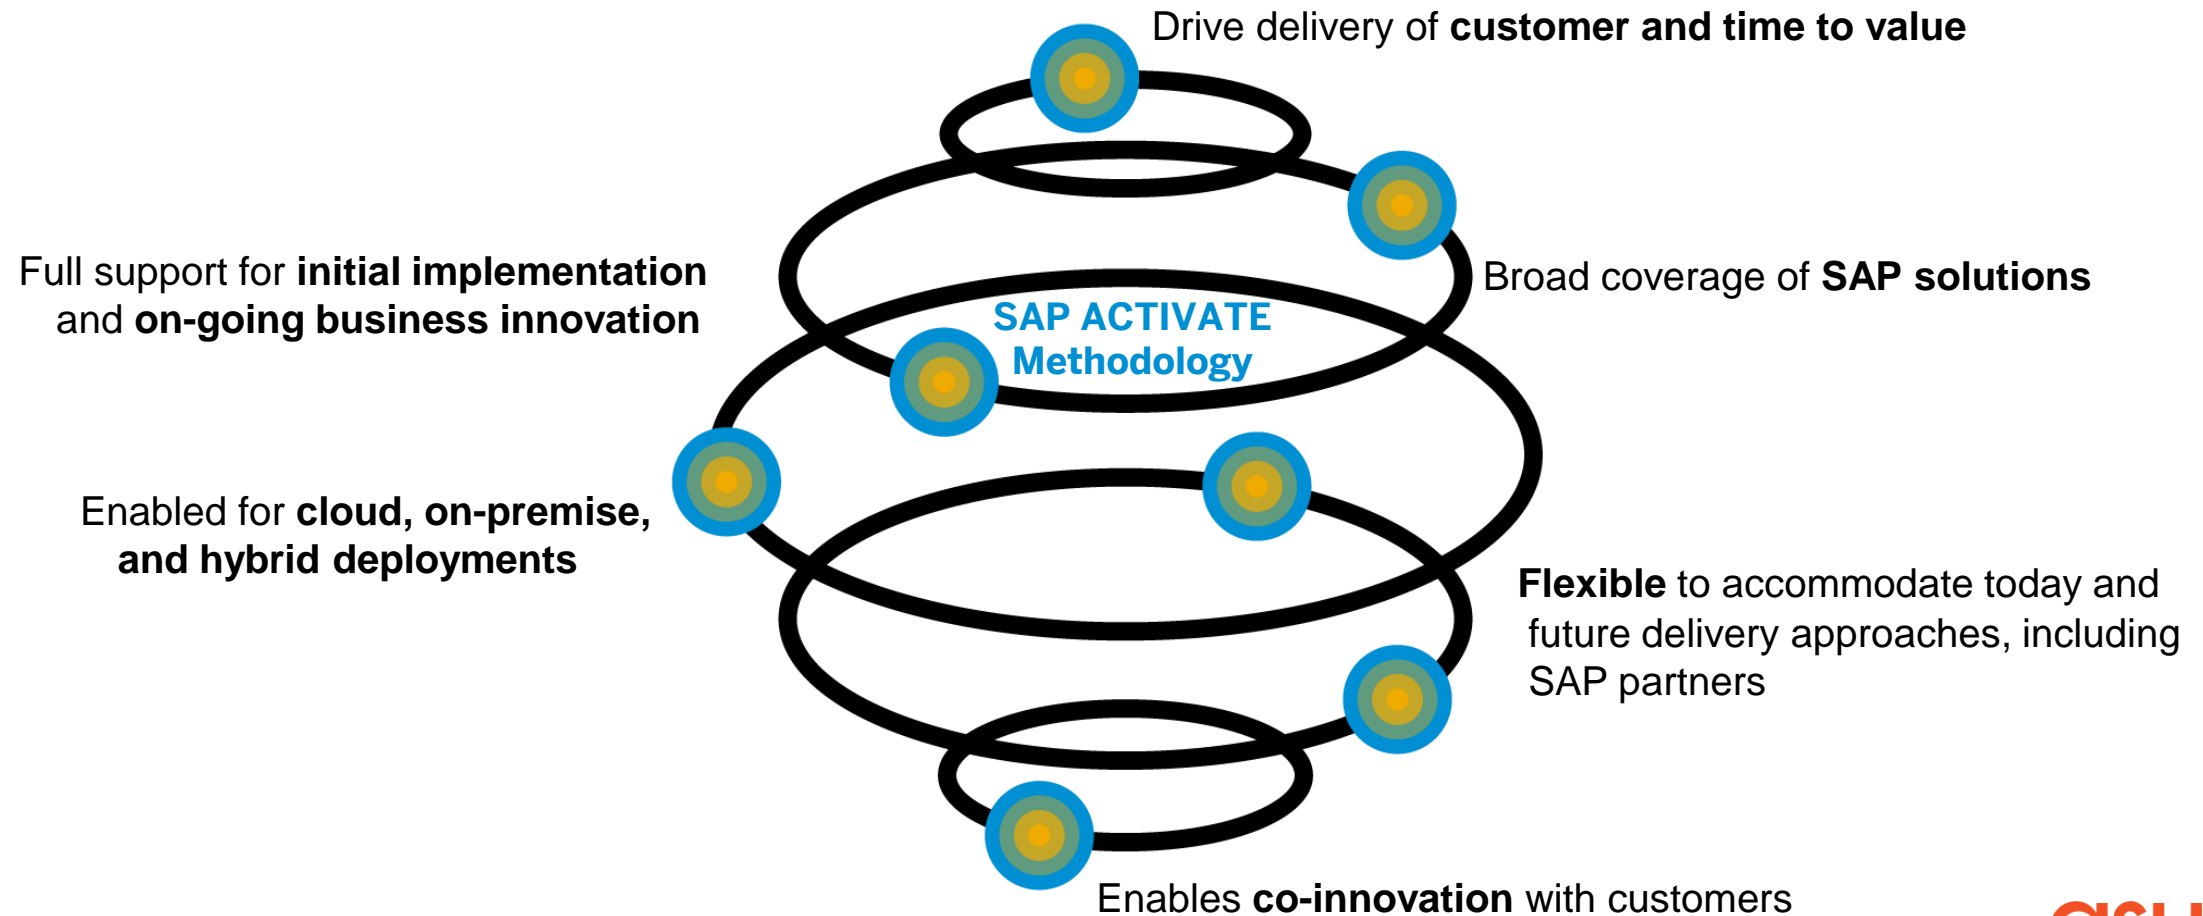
Drive delivery of **customer and time to value**

Full support for **initial implementation** and **on-going business innovation**

SAP ACTIVATE Methodology

Broad coverage of **SAP solutions**

Enabled for **cloud, on-premise, and hybrid deployments**

**Flexible** to accommodate today and future delivery approaches, including SAP partners

Enables **co-innovation** with customers

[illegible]